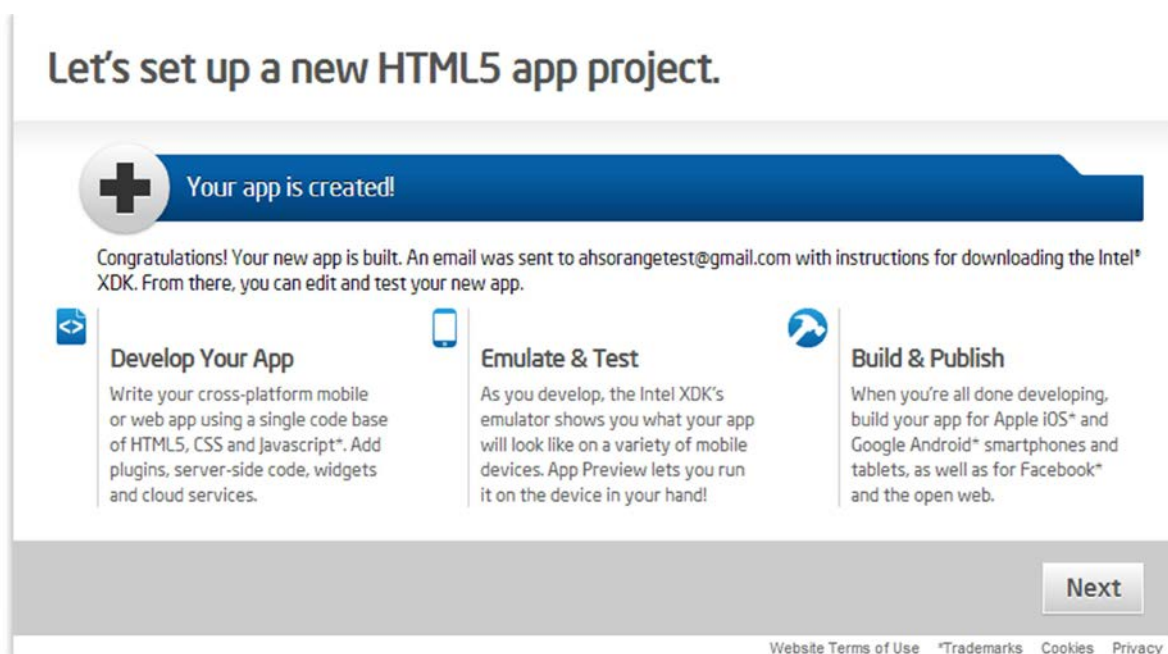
Let's set up a new HTML5 app project.

Your app is created!

Congratulations! Your new app is built. An email was sent to ahsorangetest@gmail.com with instructions for downloading the Intel® XDK. From there, you can edit and test your new app.

<>

Develop Your App

Write your cross-platform mobile or web app using a single code base of HTML5, CSS and Javascript*. Add plugins, server-side code, widgets and cloud services.

Emulate & Test

As you develop, the Intel XDK's emulator shows you what your app will look like on a variety of mobile devices. App Preview lets you run it on the device in your hand!

Build & Publish

When you're all done developing, build your app for Apple iOS* and Google Android* smartphones and tablets, as well as for Facebook* and the open web.

Next

Website Terms of Use *Trademarks Cookies Privacy